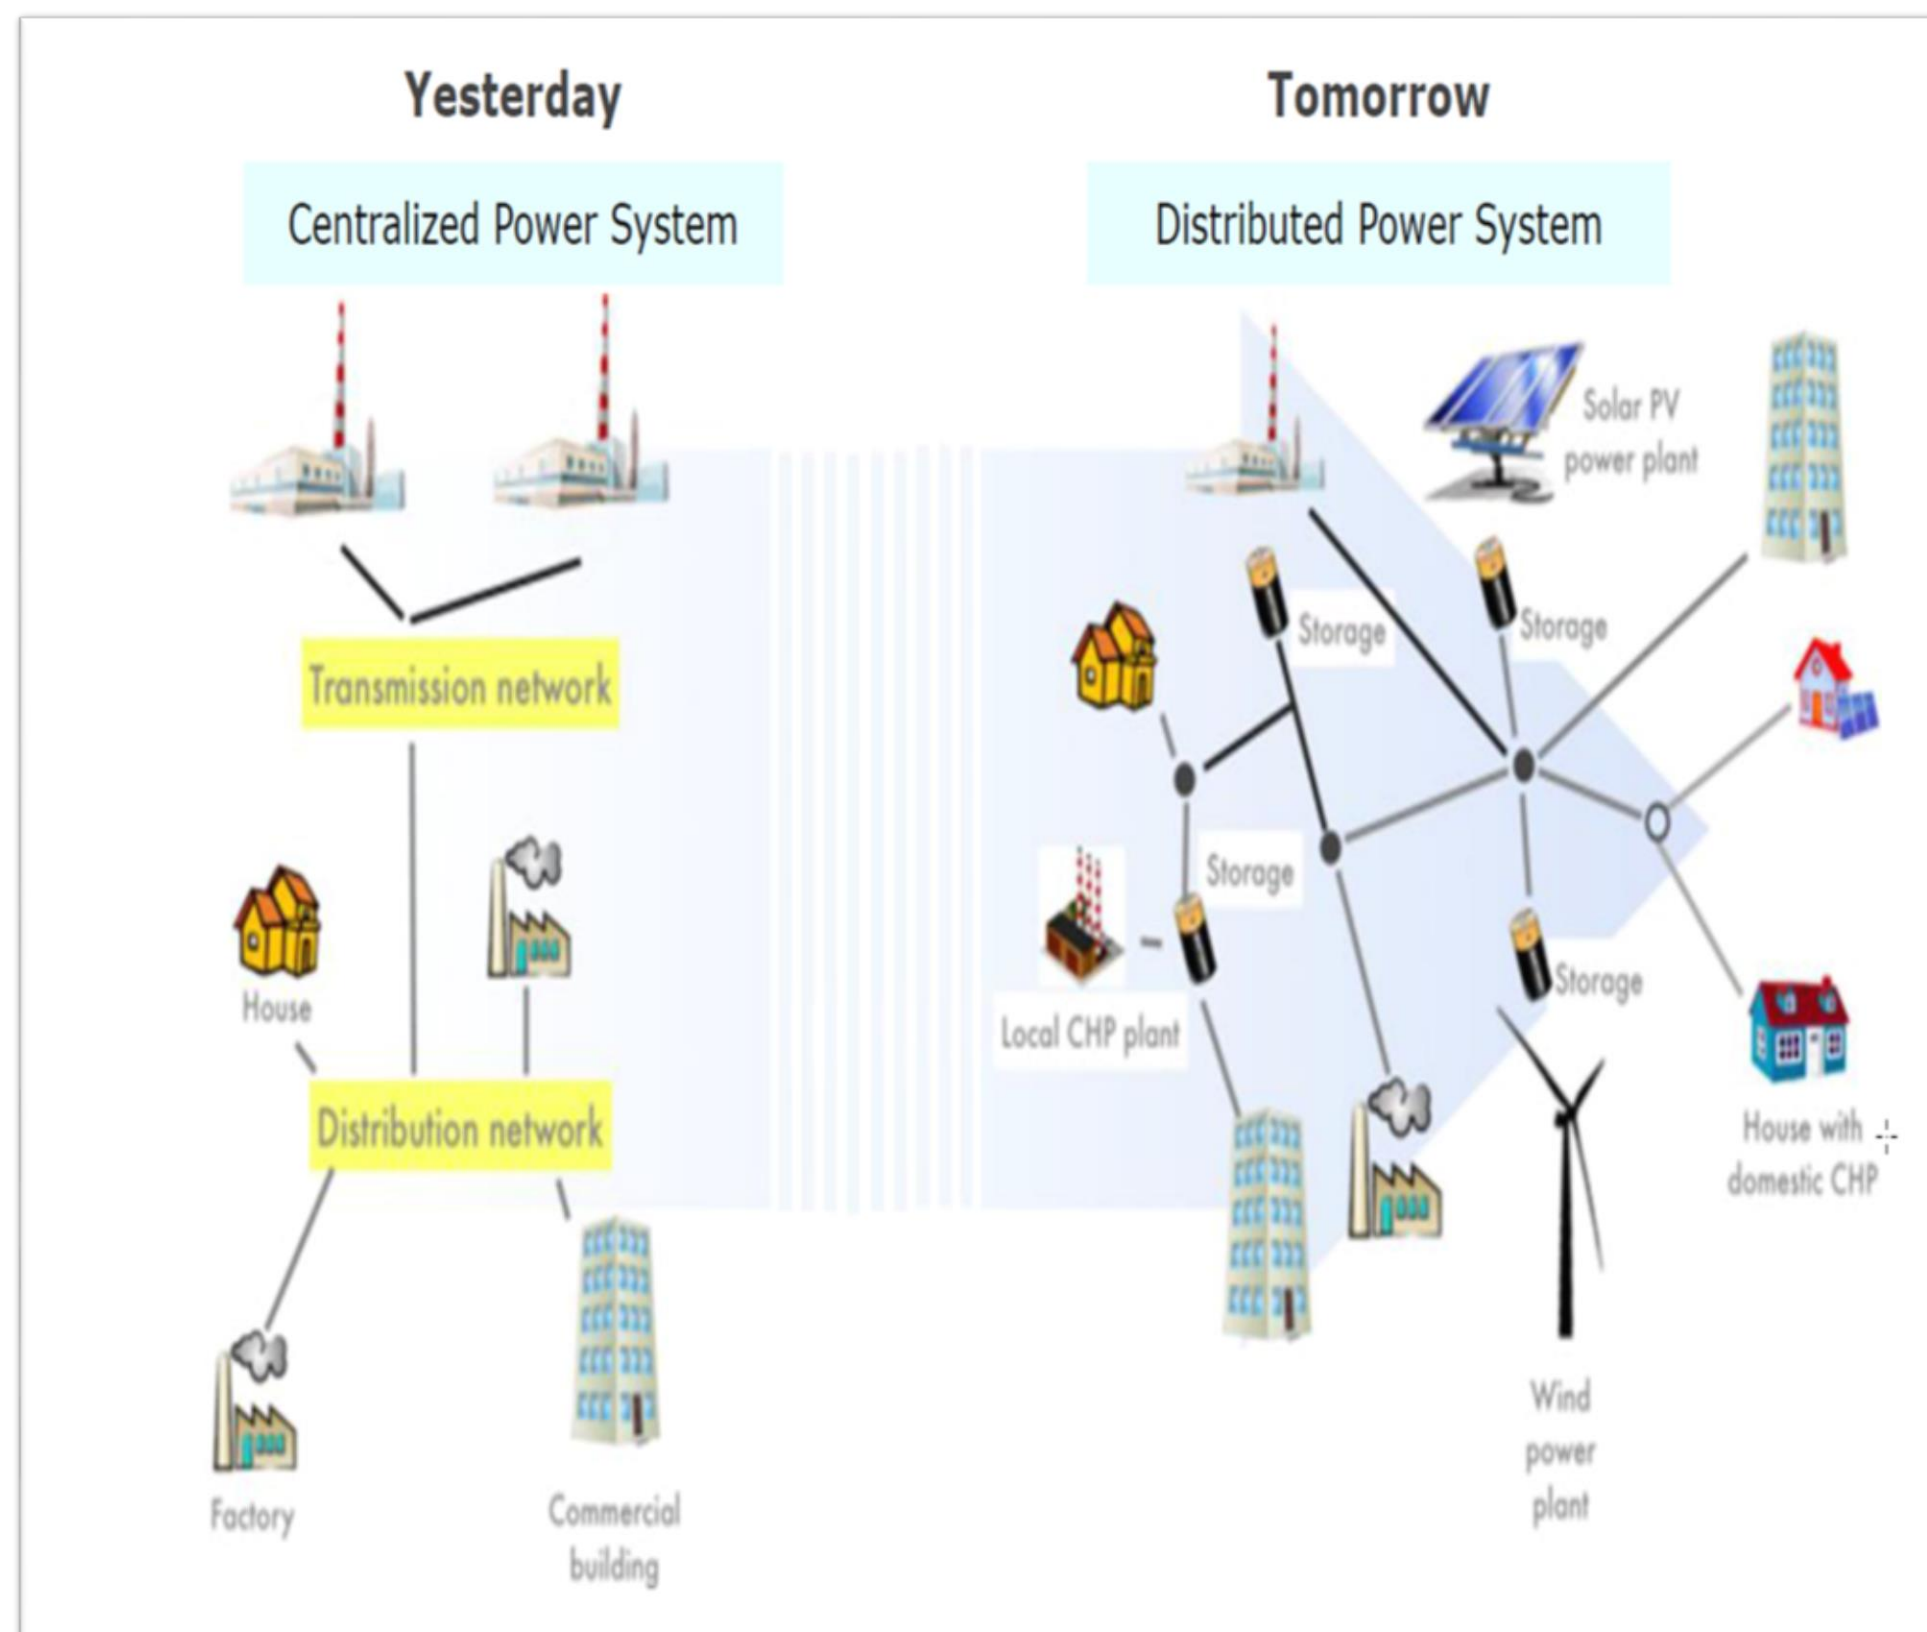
Yesterday

Centralized Power System

Transmission network

House

Distribution network

Factory

Commercial building

Tomorrow

Distributed Power System

Solar PV power plant

Storage

Storage

Storage

Local CHP plant

Storage

House with domestic CHP

Wind power plant